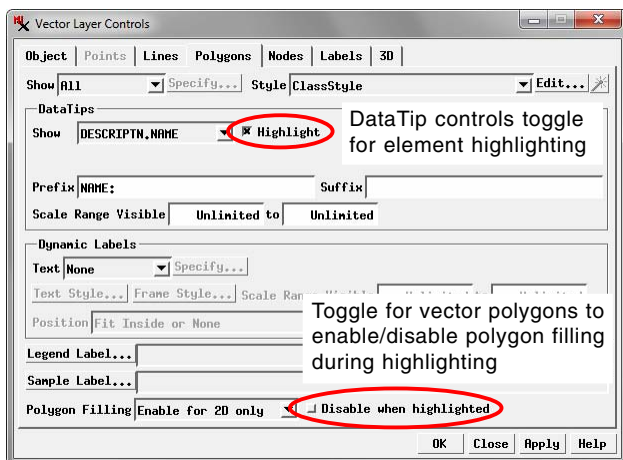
Vector Layer Controls

Object | Points | Lines | Polygons | Nodes | Labels | 3D

Show All | Specify... | Style ClassStyle | Edit...

DataTips
Show DESCRIPTN.NAME | Highlight

DataTip controls toggle for element highlighting

Prefix NAME: | Suffix
Scale Range Visible Unlimited to Unlimited

Dynamic Labels
Text None | Specify...
Text Style... | Frame Style... | Scale Range Visible
Position Fit Inside or None

Toggle for vector polygons to enable/disable polygon filling during highlighting

Legend Label...
Sample Label...
Polygon Filling Enable for 2D only | Disable when highlighted

OK | Close | Apply | Help